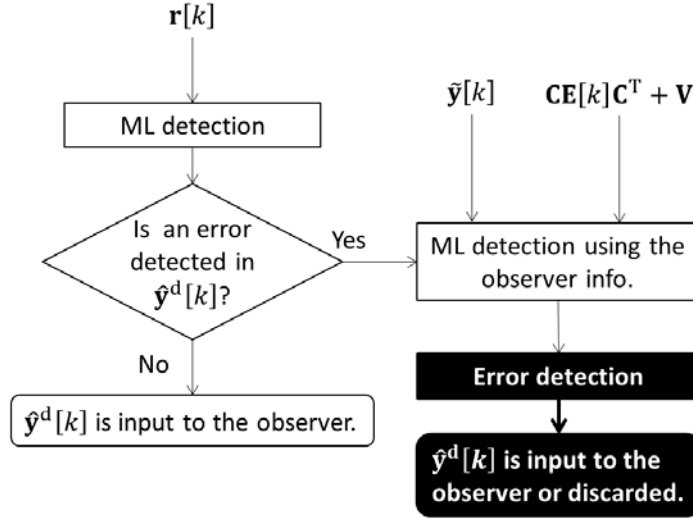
$\mathbf{r}[k]$

ML detection

Is an error detected in $\hat{\mathbf{y}}^{\mathrm{d}}[k]$?

Yes

No

$\hat{\mathbf{y}}^{\mathrm{d}}[k]$ is input to the observer.

$\tilde{\mathbf{y}}[k]$

$\mathbf{CE}[k]\mathbf{C}^{\mathrm{T}} + \mathbf{V}$

ML detection using the observer info.

Error detection

$\hat{\mathbf{y}}^{\mathrm{d}}[k]$ is input to the observer or discarded.